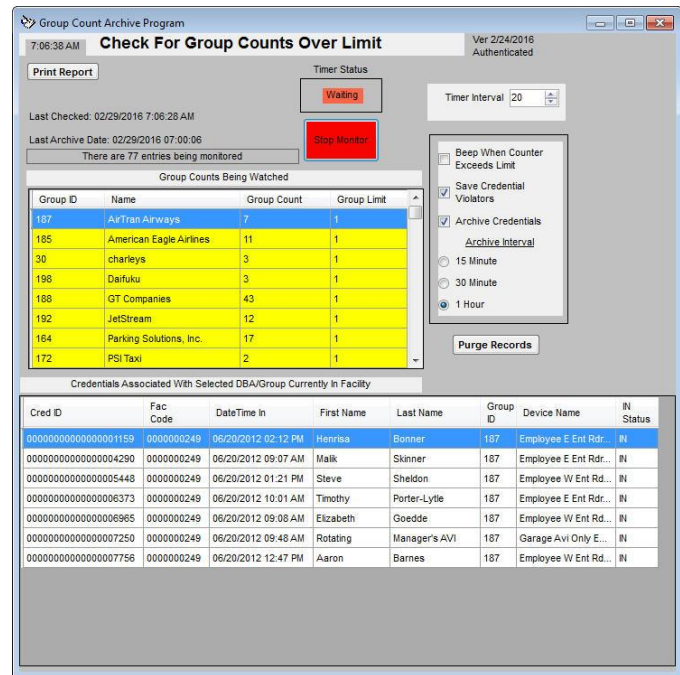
Group Count Archive Program

7:06:38 AM Check For Group Counts Over Limit

Ver 2/24/2016
Authenticated

Print Report

Timer Status

Waiting

Timer Interval 20

Last Checked: 02/29/2016 7:06:28 AM

Last Archive Date: 02/29/2016 07:00:06

Stop Monitor

There are 77 entries being monitored

Group Counts Being Watched

| Group ID | Name | Group Count | Group Limit |
|---|---|---|---|
| 187 | AirTran Airways | 7 | 1 |
| 185 | American Eagle Airlines | 11 | 1 |
| 30 | charleys | 3 | 1 |
| 198 | Daifuku | 3 | 1 |
| 188 | GT Companies | 43 | 1 |
| 192 | JetStream | 12 | 1 |
| 164 | Parking Solutions, Inc. | 17 | 1 |
| 172 | PSI Taxi | 2 | 1 |

Beep When Counter Exceeds Limit

Save Credential Violators

Archive Credentials

Archive Interval

15 Minute

30 Minute

1 Hour

Purge Records

Credentials Associated With Selected DBA/Group Currently In Facility

| Cred ID | Fac Code | DateTime In | First Name | Last Name | Group ID | Device Name | IN Status |
|---|---|---|---|---|---|---|---|
| 00000000000000001159 | 0000000249 | 06/20/2012 02:12 PM | Henrisa | Bonner | 187 | Employee E Ent Rdr... | IN |
| 00000000000000004290 | 0000000249 | 06/20/2012 09:07 AM | Malik | Skinner | 187 | Employee E Ent Rdr... | IN |
| 00000000000000005448 | 0000000249 | 06/20/2012 01:21 PM | Steve | Sheldon | 187 | Employee W Ent Rd... | IN |
| 00000000000000006373 | 0000000249 | 06/20/2012 10:01 AM | Timothy | Porter-Lytle | 187 | Employee E Ent Rdr... | IN |
| 00000000000000006965 | 0000000249 | 06/20/2012 09:08 AM | Elizabeth | Goedde | 187 | Employee W Ent Rd... | IN |
| 00000000000000007250 | 0000000249 | 06/20/2012 09:48 AM | Rotating | Manager's AVI | 187 | Garage Avi Only E... | IN |
| 00000000000000007756 | 0000000249 | 06/20/2012 12:47 PM | Aaron | Barnes | 187 | Employee W Ent Rd... | IN |